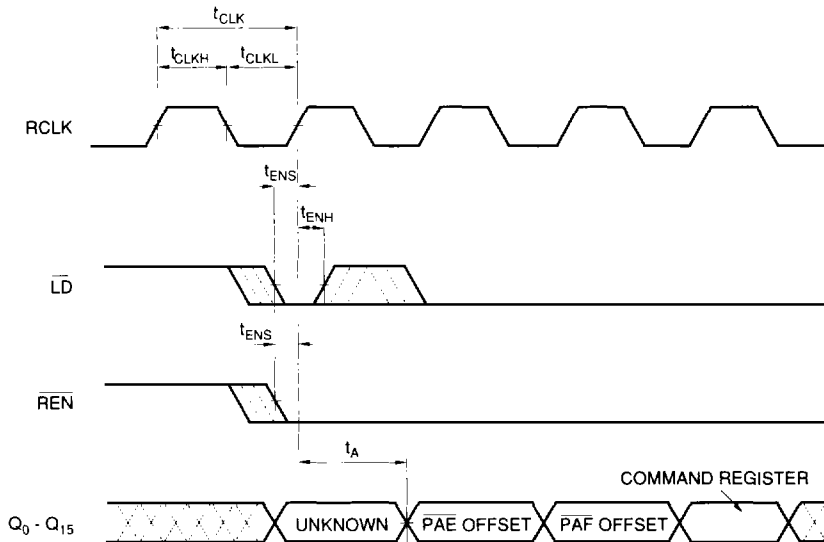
$t_{CLK}$

$t_{CLKH}$ $t_{CLKL}$

RCLK

$t_{ENS}$

$t_{ENH}$

$\overline{LD}$

$t_{ENS}$

$\overline{REN}$

$t_A$

COMMAND REGISTER

$Q_0 - Q_{15}$ UNKNOWN $\overline{PAE}$ OFFSET $\overline{PAF}$ OFFSET